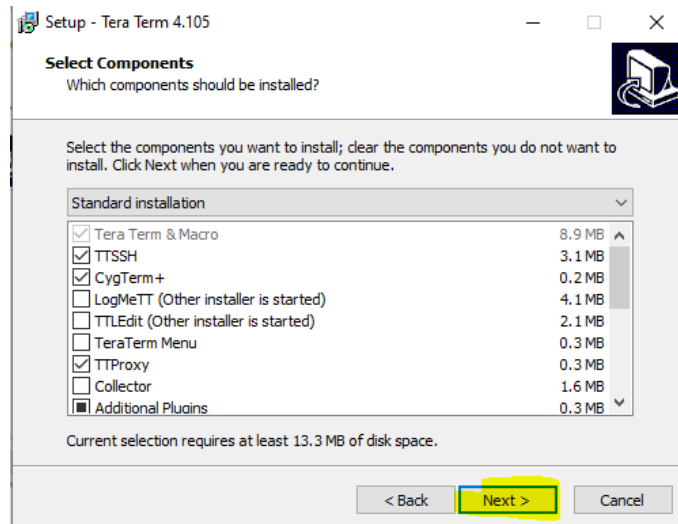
Setup - Tera Term 4.105

Select Components
Which components should be installed?

Select the components you want to install; clear the components you do not want to install. Click Next when you are ready to continue.

Standard installation

| | | |
|---|---|---|
| ☑ | Tera Term & Macro | 8.9 MB |
| ☑ | TTSSH | 3.1 MB |
| ☑ | CygTerm+ | 0.2 MB |
| ☐ | LogMeTT (Other installer is started) | 4.1 MB |
| ☐ | TTLEdit (Other installer is started) | 2.1 MB |
| ☐ | TeraTerm Menu | 0.3 MB |
| ☑ | TTProxy | 0.3 MB |
| ☐ | Collector | 1.6 MB |
| ■ | Additional Plugins | 0.3 MB |

Current selection requires at least 13.3 MB of disk space.

< Back
Next >
Cancel